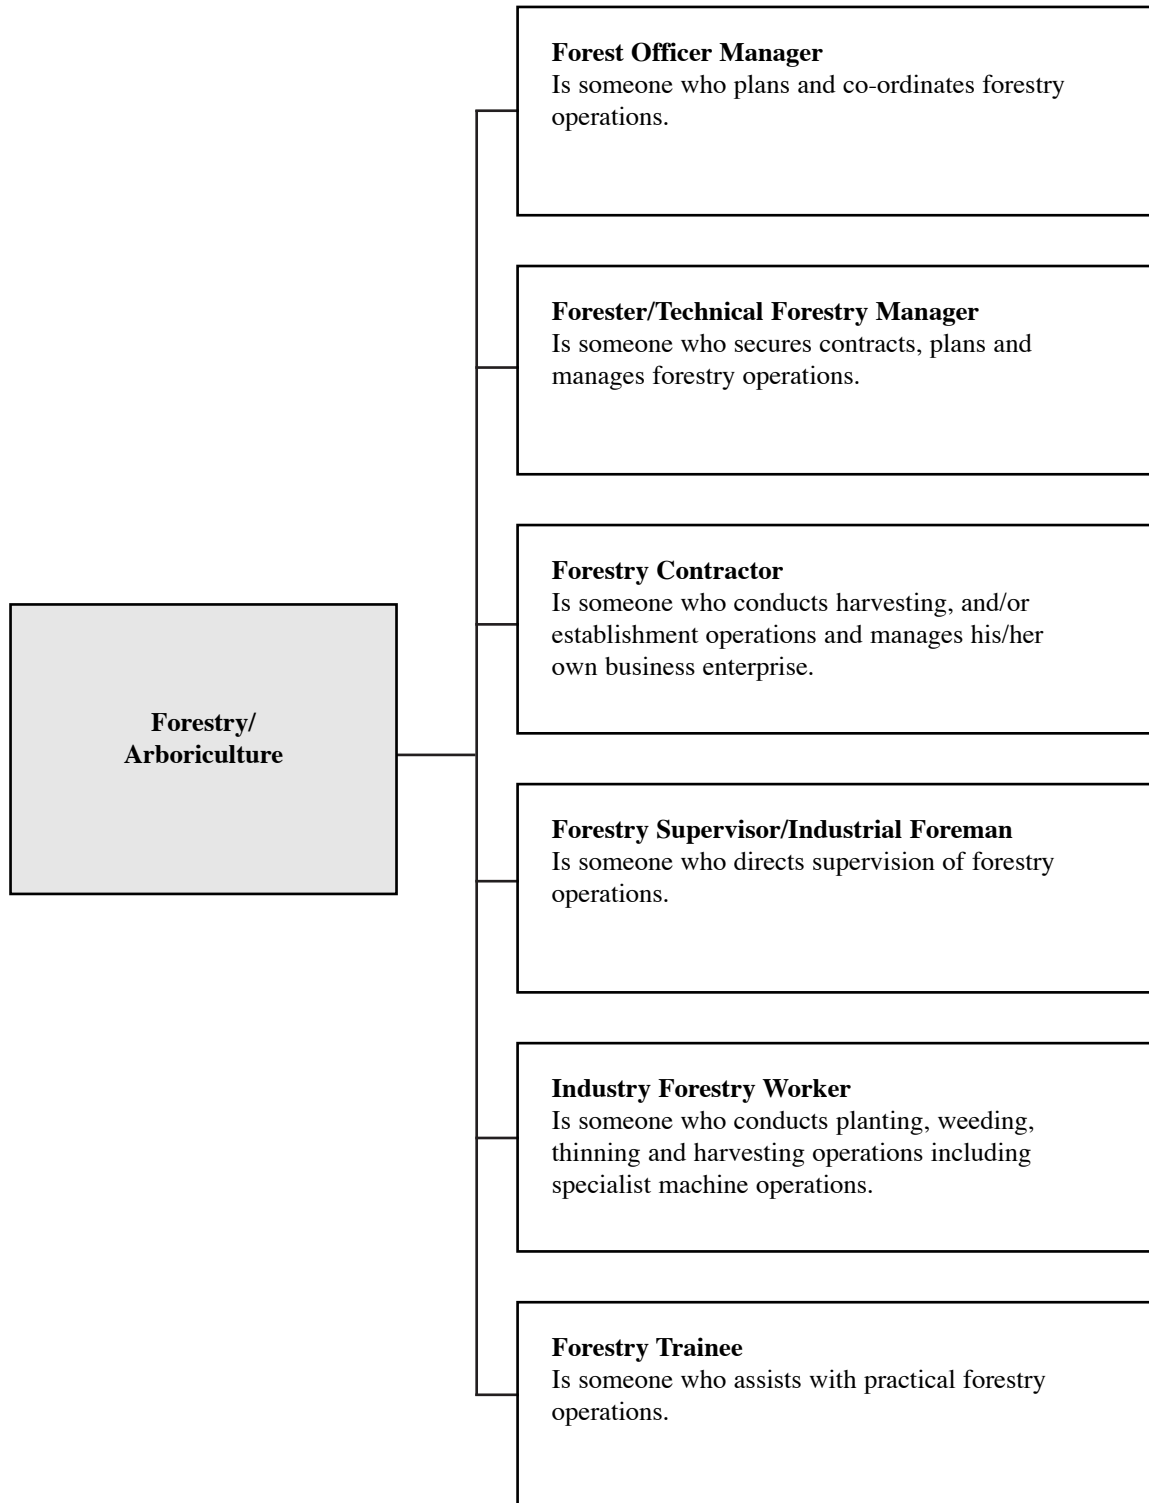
Forestry/
Arboriculture

Forest Officer Manager
Is someone who plans and co-ordinates forestry operations.

Forester/Technical Forestry Manager
Is someone who secures contracts, plans and manages forestry operations.

Forestry Contractor
Is someone who conducts harvesting, and/or establishment operations and manages his/her own business enterprise.

Forestry Supervisor/Industrial Foreman
Is someone who directs supervision of forestry operations.

Industry Forestry Worker
Is someone who conducts planting, weeding, thinning and harvesting operations including specialist machine operations.

Forestry Trainee
Is someone who assists with practical forestry operations.